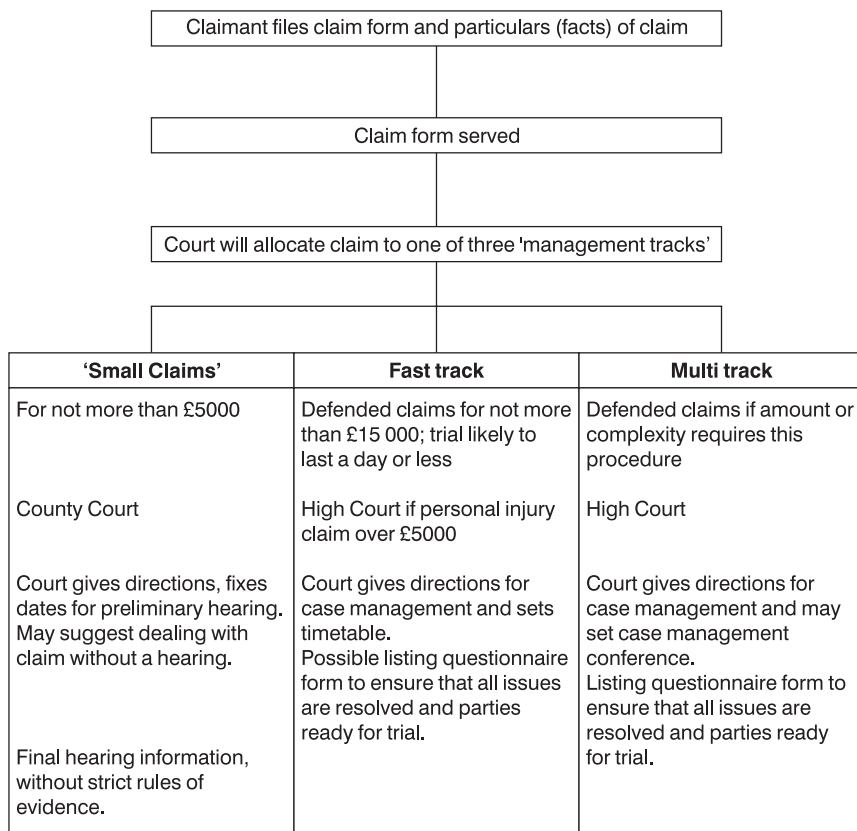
Claimant files claim form and particulars (facts) of claim

Claim form served

Court will allocate claim to one of three 'management tracks'

| 'Small Claims' | Fast track | Multi track |
|---|---|---|
| For not more than £5000 | Defended claims for not more than £15 000; trial likely to last a day or less | Defended claims if amount or complexity requires this procedure |
| County Court | High Court if personal injury claim over £5000 | High Court |
| Court gives directions, fixes dates for preliminary hearing. May suggest dealing with claim without a hearing. | Court gives directions for case management and sets timetable. Possible listing questionnaire form to ensure that all issues are resolved and parties ready for trial. | Court gives directions for case management and may set case management conference. Listing questionnaire form to ensure that all issues are resolved and parties ready for trial. |
| Final hearing information, without strict rules of evidence. | | |